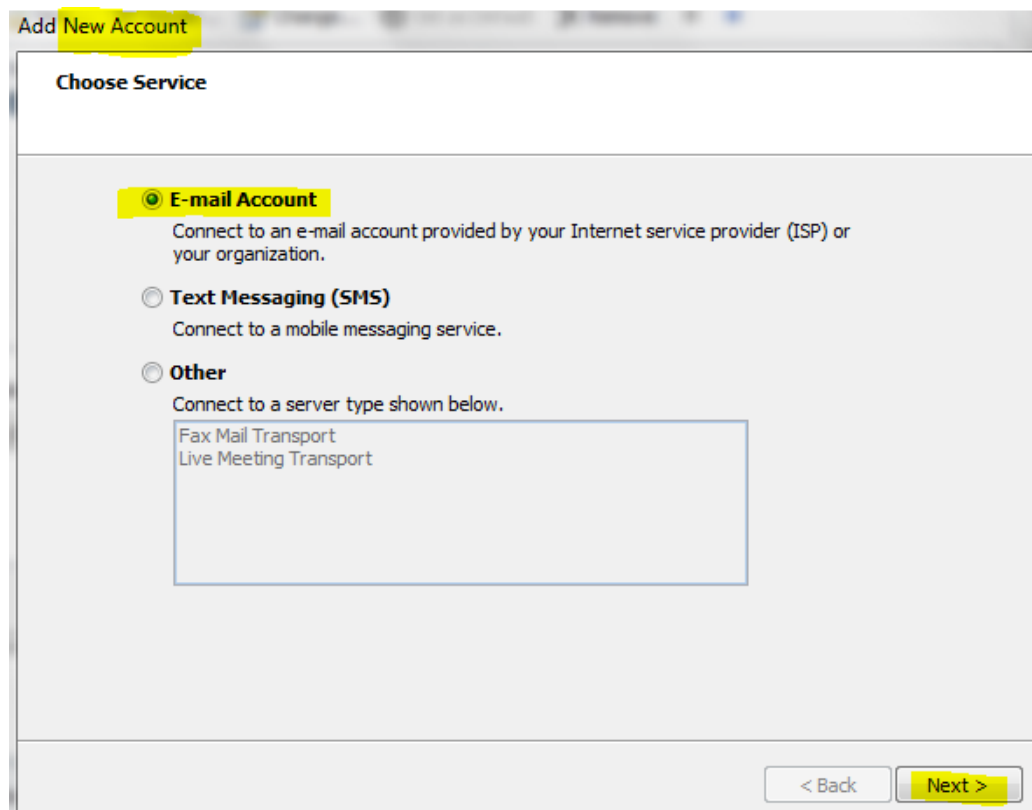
Add New Account

Choose Service

E-mail Account
Connect to an e-mail account provided by your Internet service provider (ISP) or your organization.

Text Messaging (SMS)
Connect to a mobile messaging service.

Other
Connect to a server type shown below.

Fax Mail Transport
Live Meeting Transport

< Back

Next >